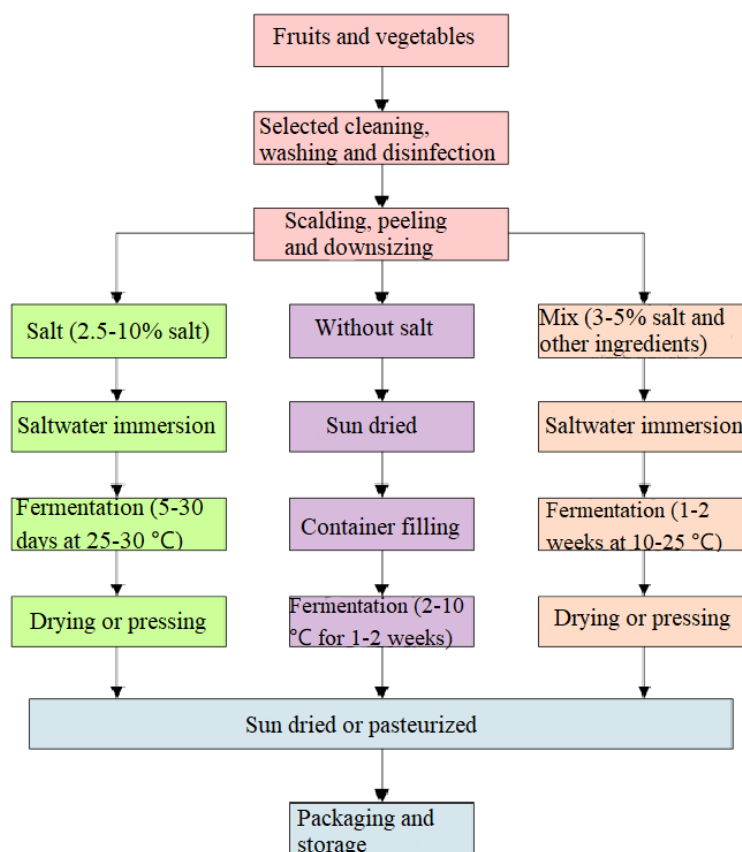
Fruits and vegetables

Selected cleaning, washing and disinfection

Scalding, peeling and downsizing

Salt (2.5-10% salt)

Saltwater immersion

Fermentation (5-30 days at 25-30 °C)

Drying or pressing

Without salt

Sun dried

Container filling

Fermentation (2-10 °C for 1-2 weeks)

Mix (3-5% salt and other ingredients)

Saltwater immersion

Fermentation (1-2 weeks at 10-25 °C)

Drying or pressing

Sun dried or pasteurized

Packaging and storage